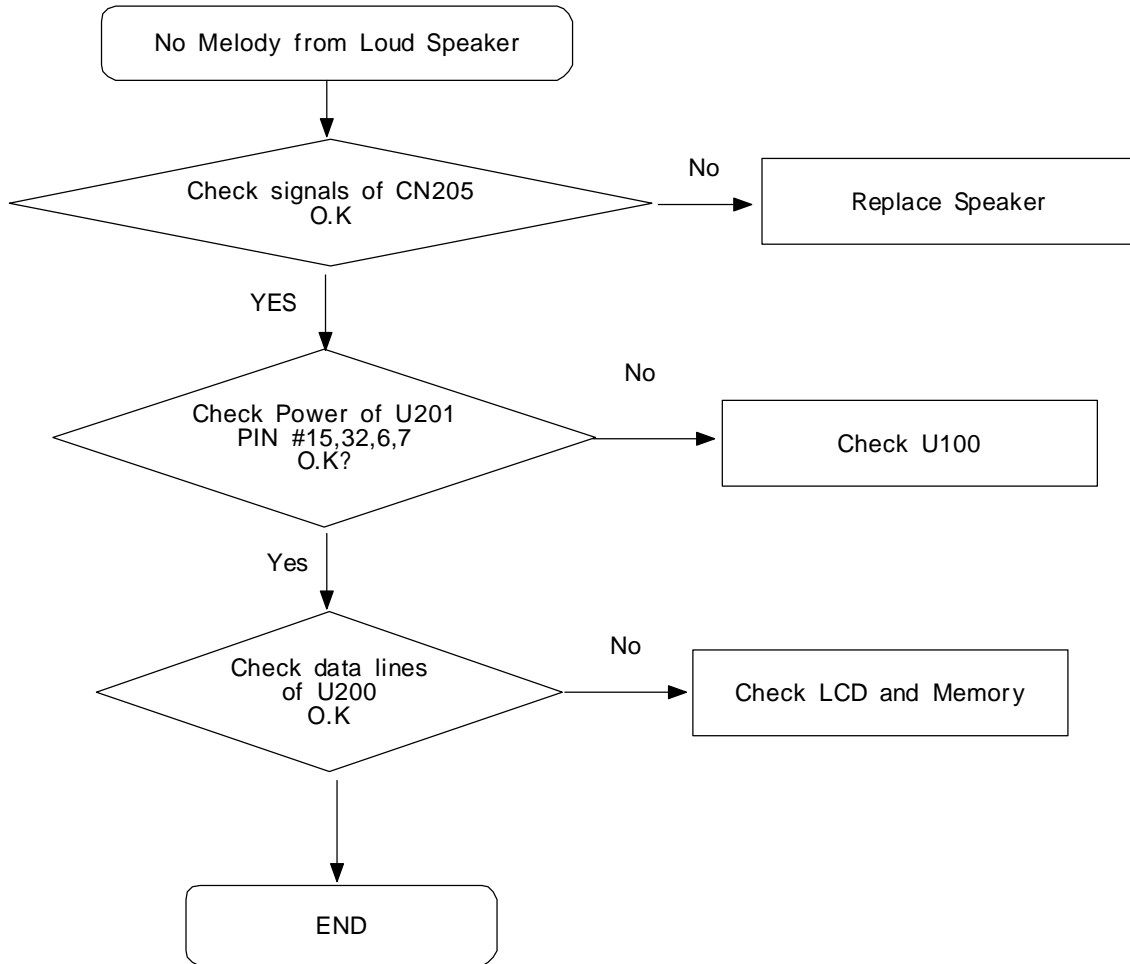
No Melody from Loud Speaker

Check signals of CN205
O.K

No

Replace Speaker

YES

Check Power of U201
PIN #15,32,6,7
O.K?

No

Check U100

Yes

Check data lines
of U200
O.K

No

Check LCD and Memory

END